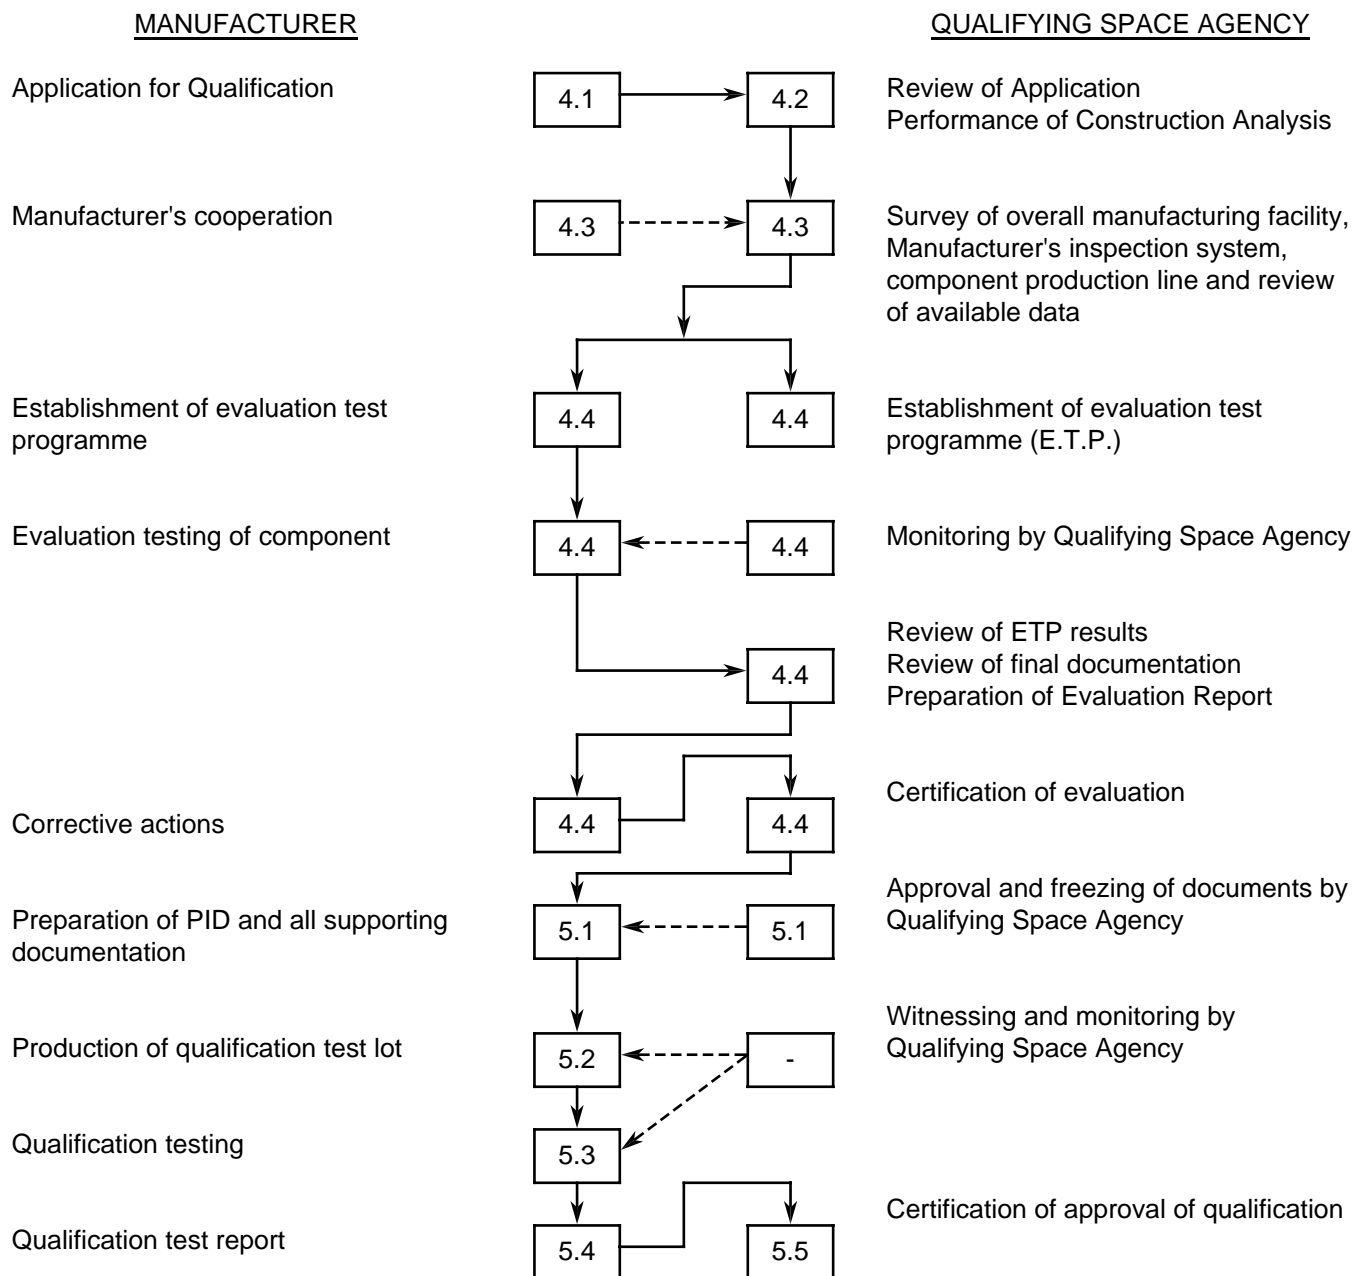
MANUFACTURER

QUALIFYING SPACE AGENCY

Application for Qualification

4.1

4.2

Review of Application
Performance of Construction Analysis

Manufacturer's cooperation

4.3

4.3

Survey of overall manufacturing facility, Manufacturer's inspection system, component production line and review of available data

Establishment of evaluation test programme

4.4

4.4

Establishment of evaluation test programme (E.T.P.)

Evaluation testing of component

4.4

4.4

Monitoring by Qualifying Space Agency

4.4

Review of ETP results
Review of final documentation
Preparation of Evaluation Report

Corrective actions

4.4

4.4

Certification of evaluation

Preparation of PID and all supporting documentation

5.1

5.1

Approval and freezing of documents by Qualifying Space Agency

Production of qualification test lot

5.2

-

Witnessing and monitoring by Qualifying Space Agency

Qualification testing

5.3

Qualification test report

5.4

5.5

Certification of approval of qualification